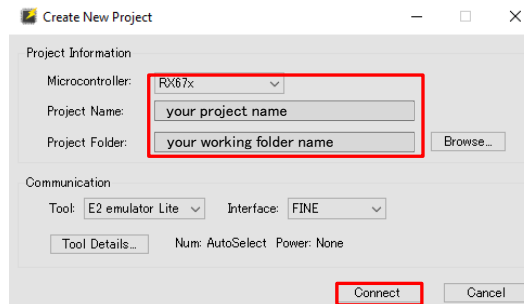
Create New Project

Project Information

Microcontroller: RX67x

Project Name: your project name

Project Folder: your working folder name

Browse...

Communication

Tool: E2 emulator Lite

Interface: FINE

Tool Details...

Num: AutoSelect Power: None

Connect

Cancel